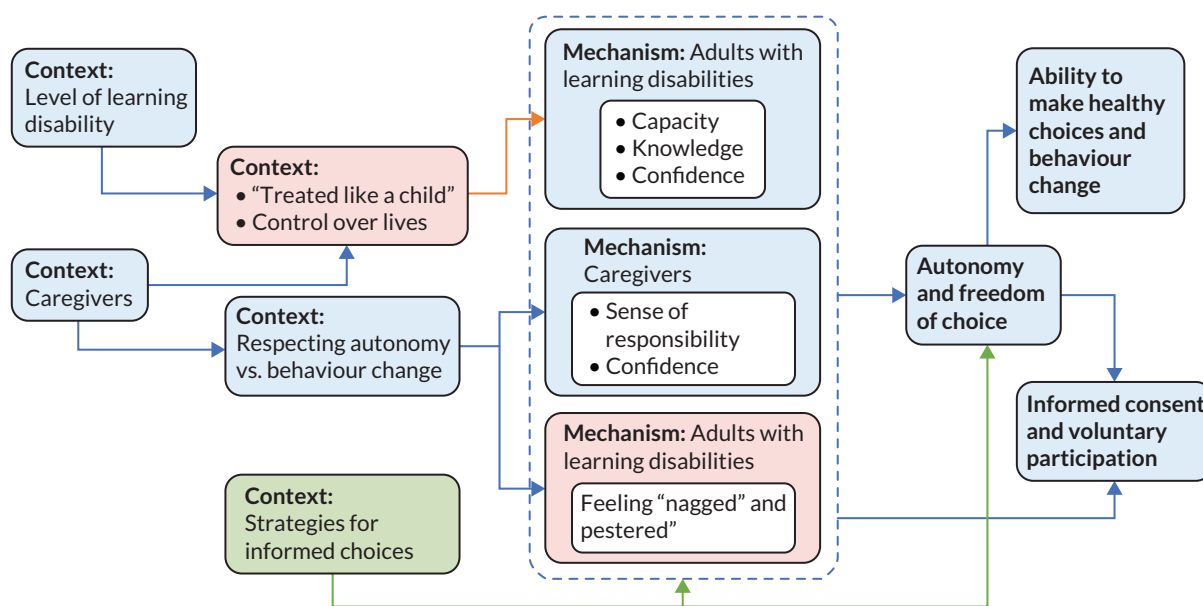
**Context:** Level of learning disability

**Context:**
• "Treated like a child"
• Control over lives

**Context:** Caregivers

**Context:** Respecting autonomy vs. behaviour change

**Context:** Strategies for informed choices

**Mechanism:** Adults with learning disabilities
• Capacity
• Knowledge
• Confidence

**Mechanism:** Caregivers
• Sense of responsibility
• Confidence

**Mechanism:** Adults with learning disabilities
Feeling "nagged" and pestered"

**Ability to make healthy choices and behaviour change**

**Autonomy and freedom of choice**

**Informed consent and voluntary participation**